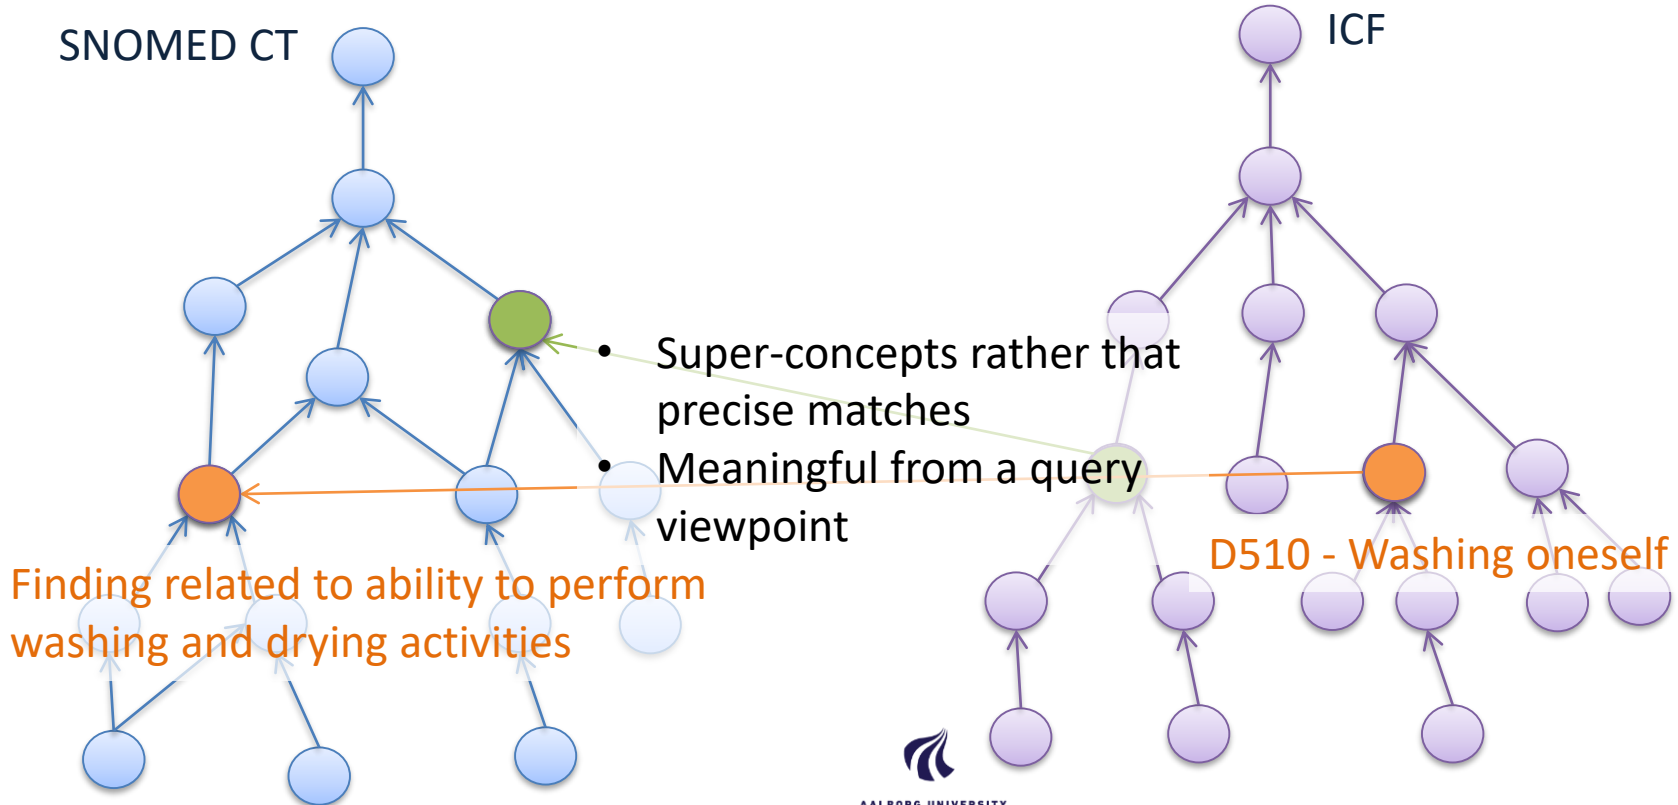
SNOMED CT

ICF

• Super-concepts rather that precise matches
• Meaningful from a query viewpoint

Finding related to ability to perform washing and drying activities

D510 - Washing oneself

AALBORG UNIVERSITY